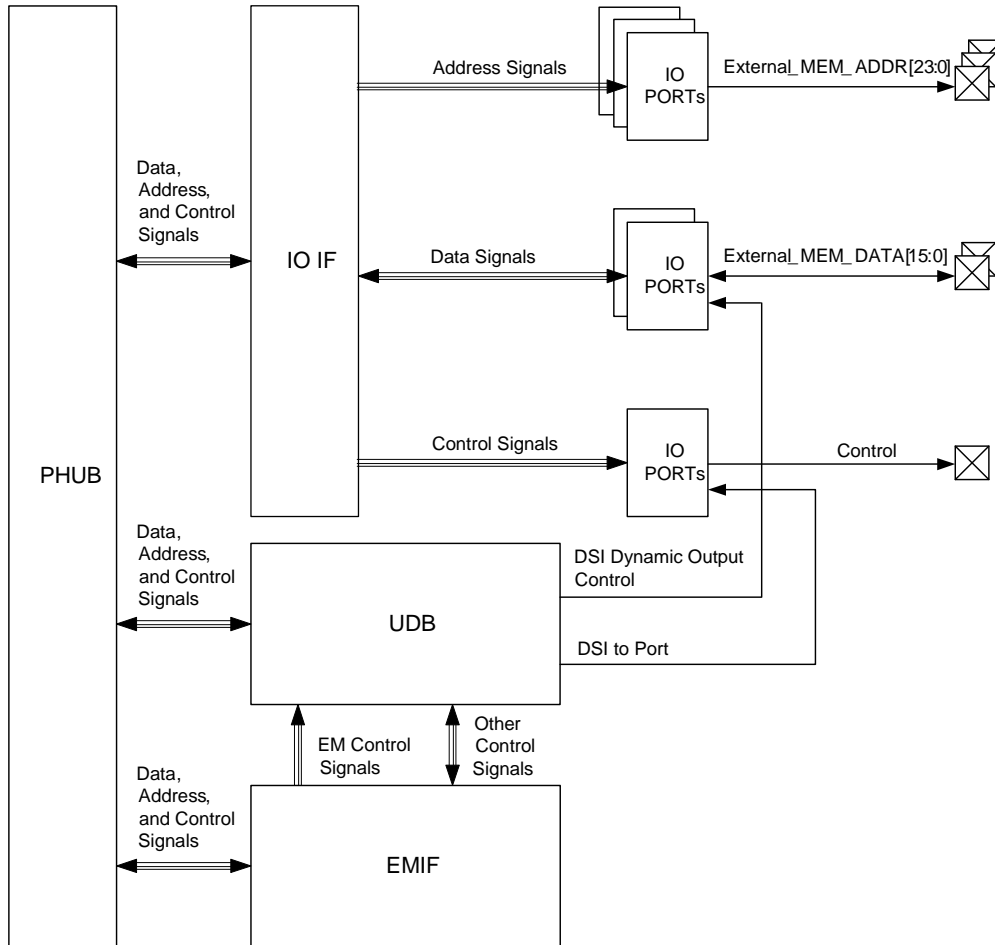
PHUB

Data, Address, and Control Signals

IO IF

Address Signals

IO PORTs

External_MEM_ADDR[23:0]

Data Signals

IO PORTs

External_MEM_DATA[15:0]

Control Signals

IO PORTs

Control

Data, Address, and Control Signals

UDB

DSI Dynamic Output Control

DSI to Port

EM Control Signals

Other Control Signals

Data, Address, and Control Signals

EMIF